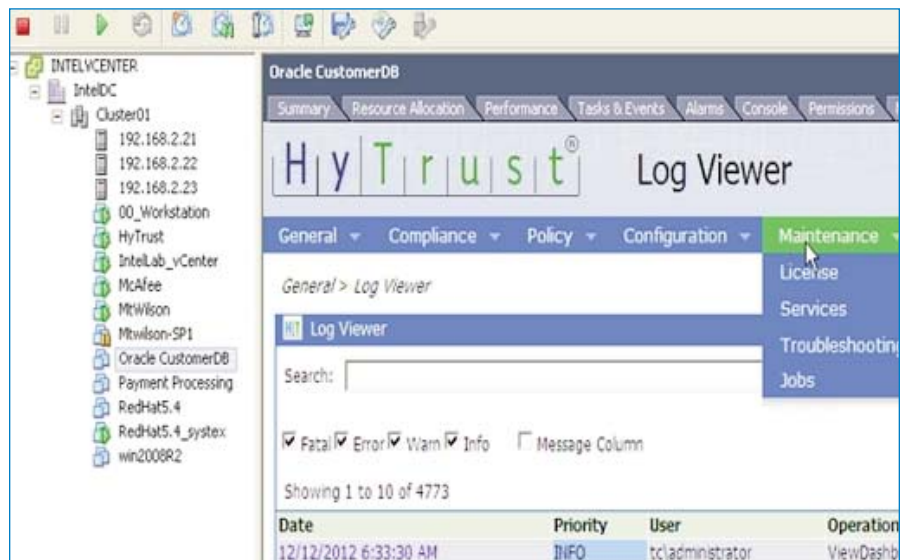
INTELVCENTER
IntelDC
Cluster01
192.168.2.21
192.168.2.22
192.168.2.23
00_Workstation
HyTrust
IntelLab_vCenter
McAfee
MtWilson
Mtwilson-SP1
Oracle CustomerDB
Payment Processing
RedHat5.4
RedHat5.4_systex
win2008R2

Oracle CustomerDB

Summary | Resource Allocation | Performance | Tasks & Events | Alarms | Console | Permissions

HyTrust®

Log Viewer

General ▾ | Compliance ▾ | Policy ▾ | Configuration ▾ | Maintenance ▾

License
Services
Troubleshooting
Jobs

General > Log Viewer

HT Log Viewer

Search:

☑ Fatal ☑ Error ☑ Warn ☑ Info ☐ Message Column

Showing 1 to 10 of 4773

| Date | Priority | User | Operation |
|---|---|---|---|
| 12/12/2012 6:33:30 AM | INFO | tc\administrator | ViewDashb |